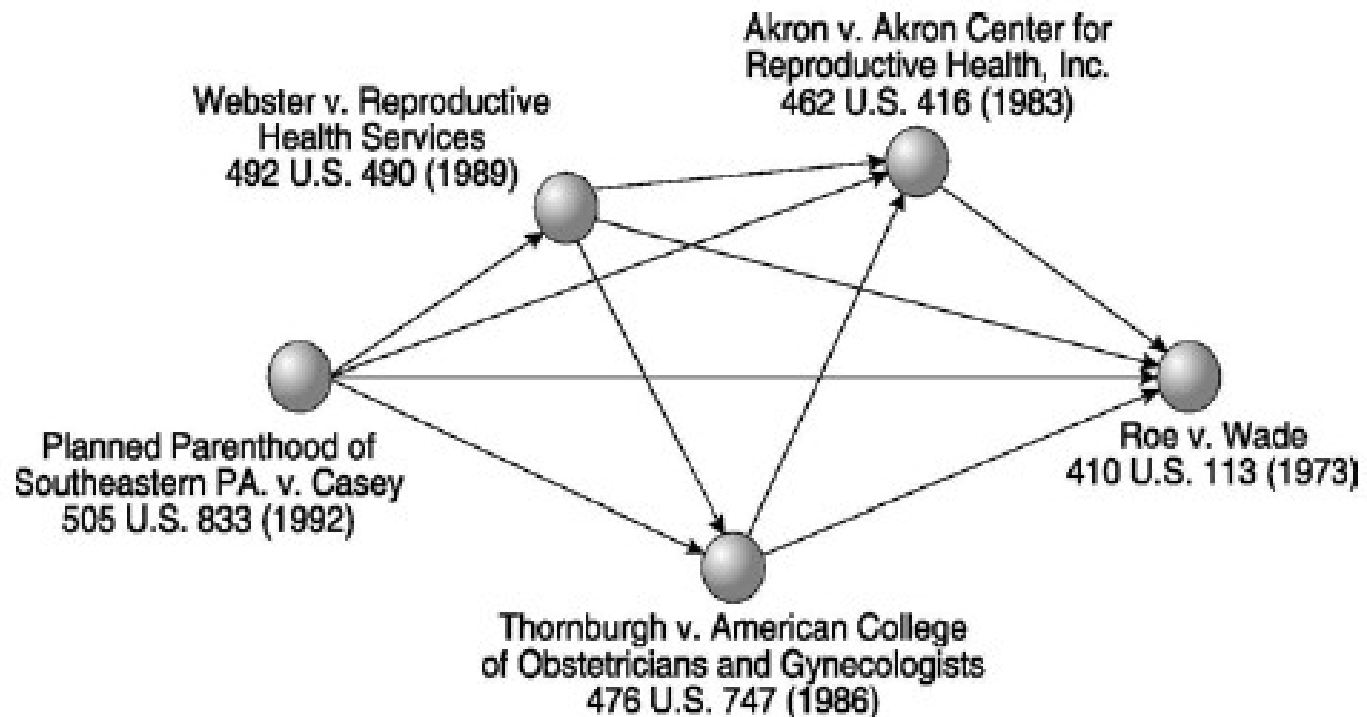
Akron v. Akron Center for Reproductive Health, Inc.
462 U.S. 416 (1983)

Webster v. Reproductive Health Services
492 U.S. 490 (1989)

Planned Parenthood of Southeastern PA. v. Casey
505 U.S. 833 (1992)

Roe v. Wade
410 U.S. 113 (1973)

Thornburgh v. American College of Obstetricians and Gynecologists
476 U.S. 747 (1986)